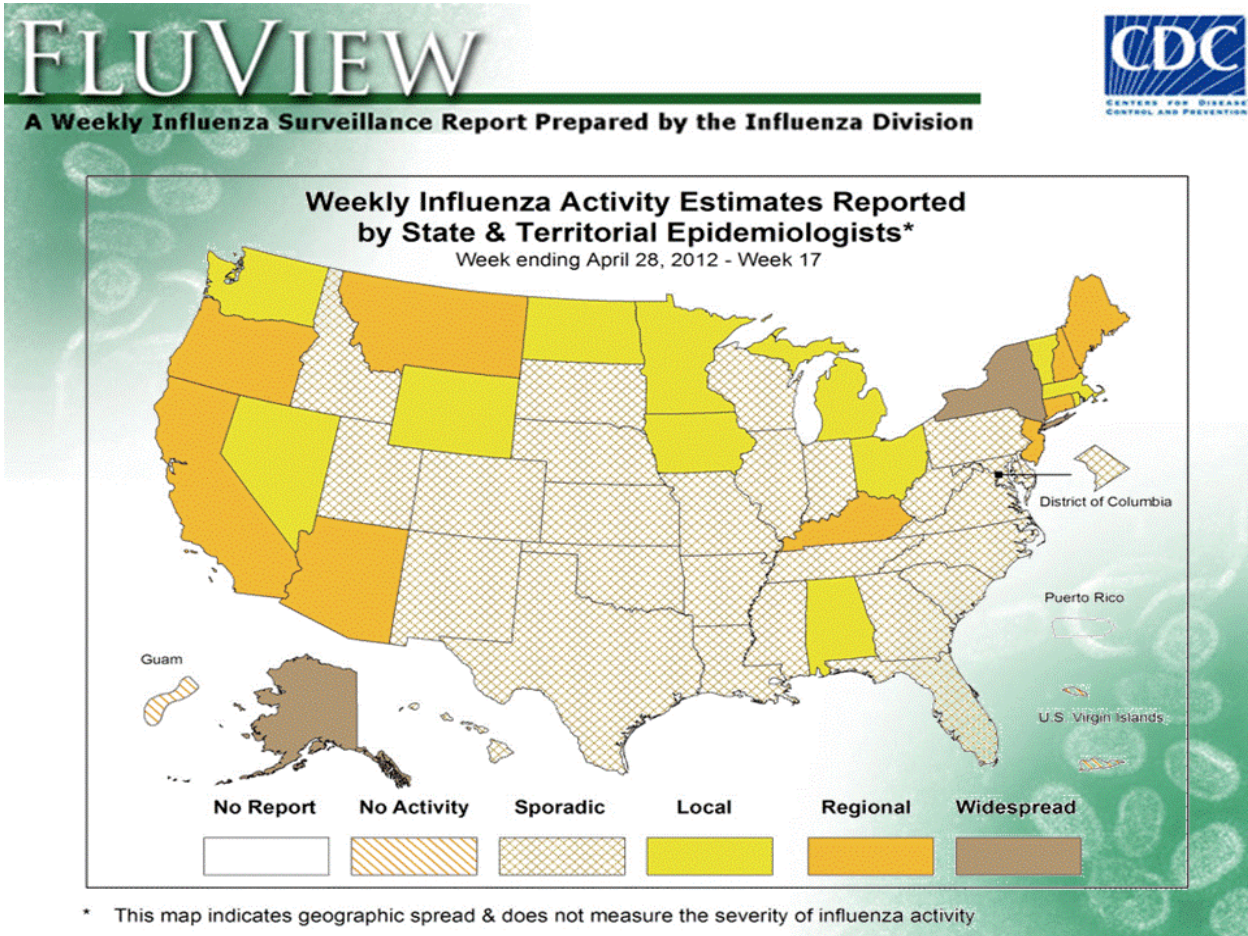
FLUVIEW

A Weekly Influenza Surveillance Report Prepared by the Influenza Division

CDC
CENTERS FOR DISEASE CONTROL AND PREVENTION

Weekly Influenza Activity Estimates Reported by State & Territorial Epidemiologists*

Week ending April 28, 2012 - Week 17

District of Columbia

Puerto Rico

Guam

U.S. Virgin Islands

No Report

No Activity

Sporadic

Local

Regional

Widespread

* This map indicates geographic spread & does not measure the severity of influenza activity